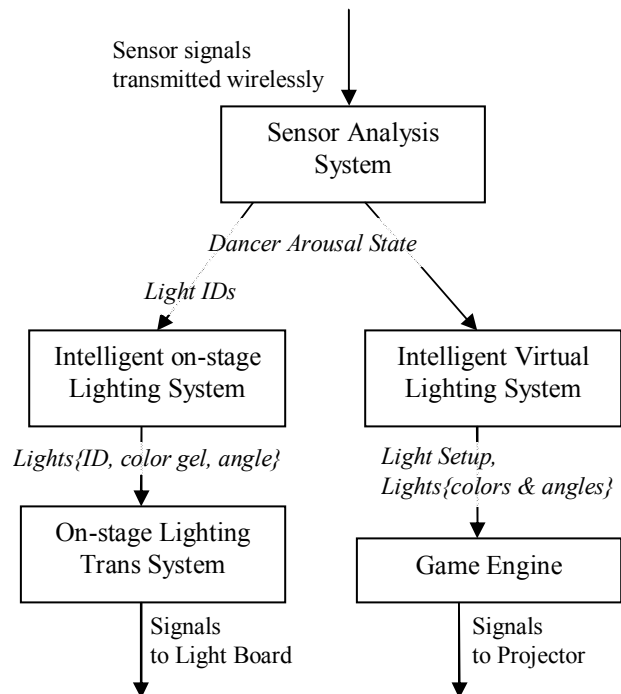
Sensor signals transmitted wirelessly

Sensor Analysis System

Dancer Arousal State

Light IDs

Intelligent on-stage Lighting System

Intelligent Virtual Lighting System

Lights{ID, color gel, angle}

Light Setup, Lights{colors & angles}

On-stage Lighting Trans System

Game Engine

Signals to Light Board

Signals to Projector